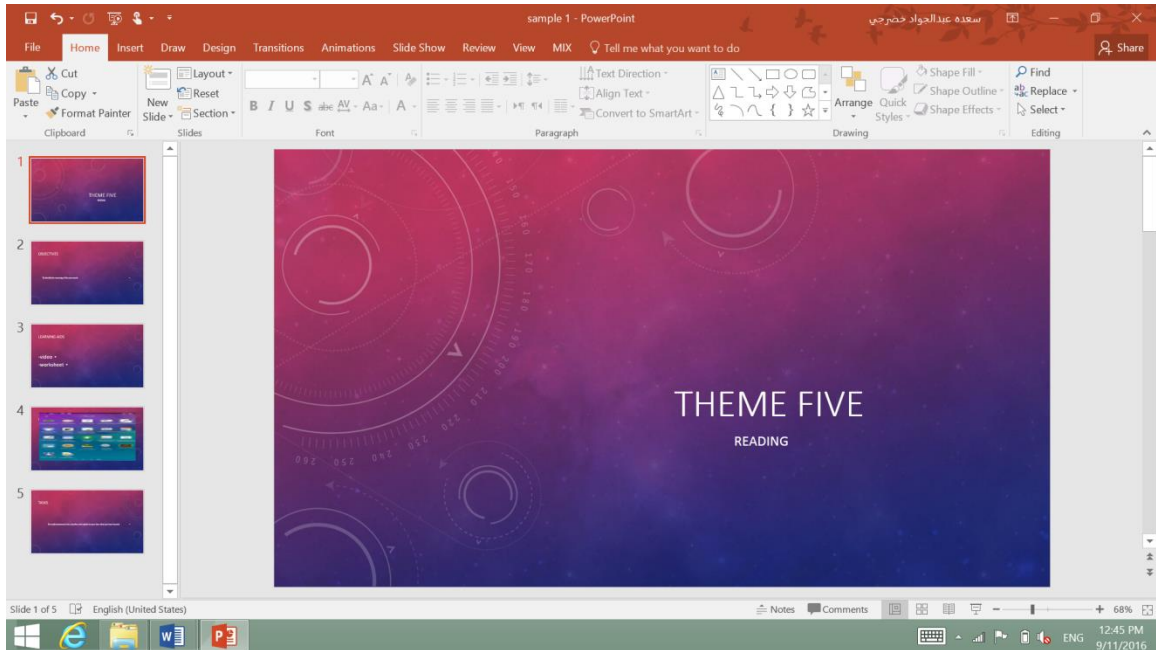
sample 1 - PowerPoint
سعده عبدالجواد خضرجي
Share
File Home Insert Draw Design Transitions Animations Slide Show Review View MIX Tell me what you want to do
Cut
Copy
Paste
Format Painter
Clipboard
New Slide
Layout
Reset
Section
Slides
B I U S abc AV Aa A
Font
Text Direction
Align Text
Convert to SmartArt
Paragraph
Arrange
Quick Styles
Shape Fill
Shape Outline
Shape Effects
Drawing
Find
Replace
Select
Editing

1
THEME FIVE
READING
2
3
-video
-worksheet
4
5

THEME FIVE
READING

Slide 1 of 5 English (United States)
Notes Comments 68%
ENG 12:45 PM 9/11/2016